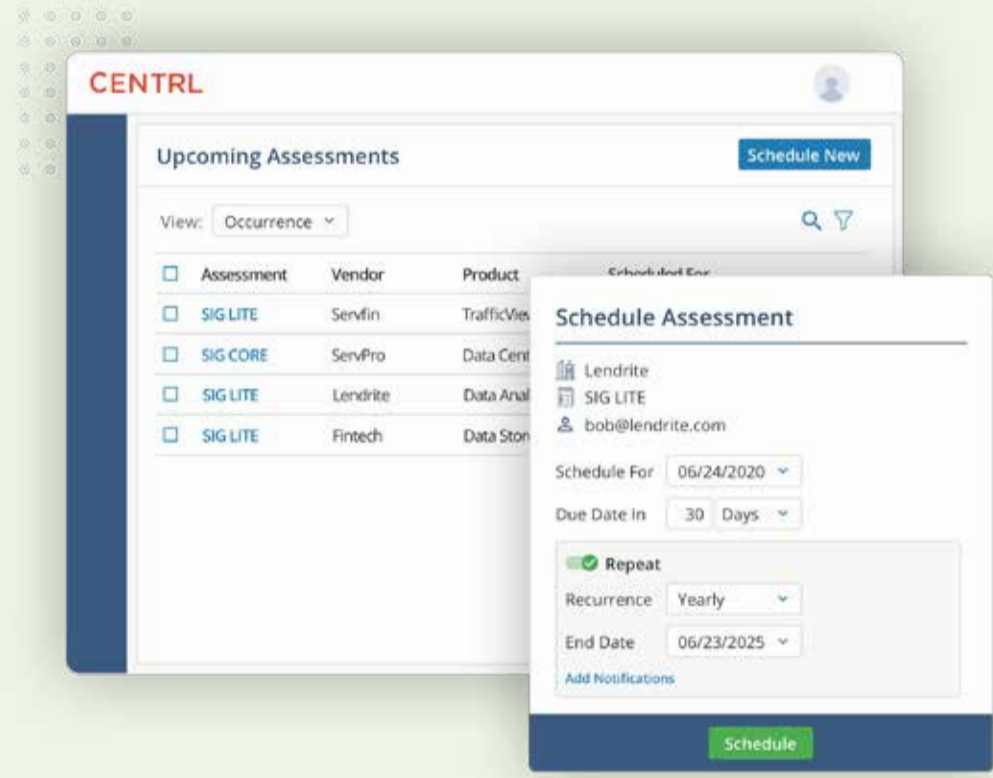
CENTRL

Upcoming Assessments

Schedule New

View: Occurrence

| Assessment | Vendor | Product | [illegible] |
|---|---|---|---|
| SIG LITE | Servfin | TrafficViev | |
| SIG CORE | ServPro | Data Cent | |
| SIG LITE | Lendrite | Data Anal | |
| SIG LITE | Fintech | Data Stor | |

Schedule Assessment

Lendrite
SIG LITE
bob@lendrite.com

Schedule For 06/24/2020

Due Date In 30 Days

Repeat

Recurrence Yearly

End Date 06/23/2025

Add Notifications

Schedule